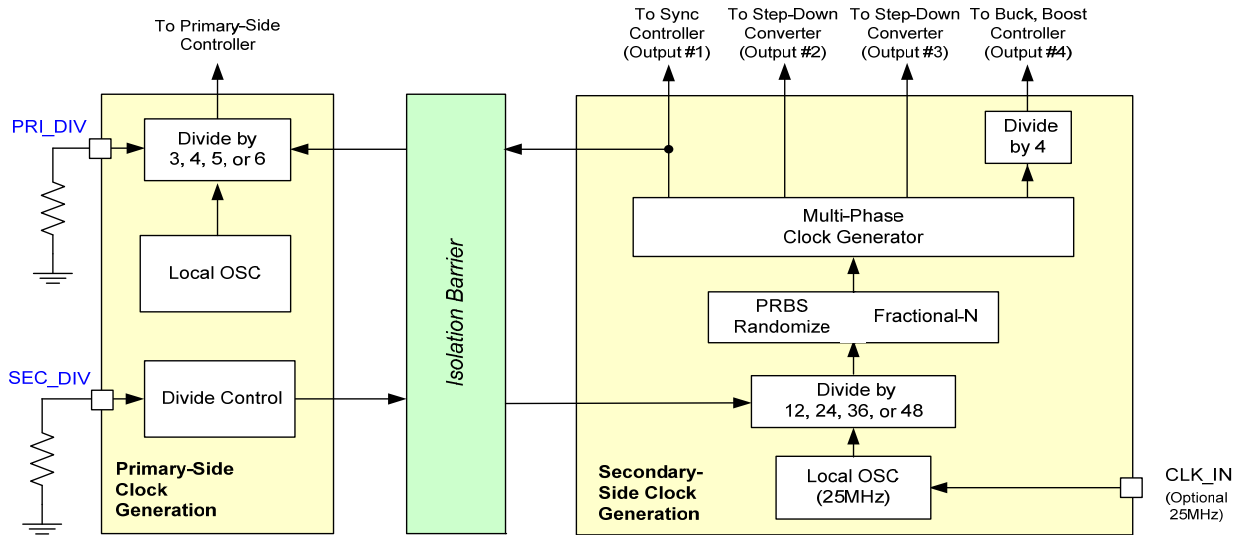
To Primary-Side Controller

To Sync Controller (Output #1)

To Step-Down Converter (Output #2)

To Step-Down Converter (Output #3)

To Buck, Boost Controller (Output #4)

PRI_DIV

Divide by 3, 4, 5, or 6

Local OSC

SEC_DIV

Divide Control

Primary-Side Clock Generation

Isolation Barrier

Divide by 4

Multi-Phase Clock Generator

PRBS Randomize

Fractional-N

Divide by 12, 24, 36, or 48

Local OSC (25MHz)

Secondary-Side Clock Generation

CLK_IN

(Optional 25MHz)